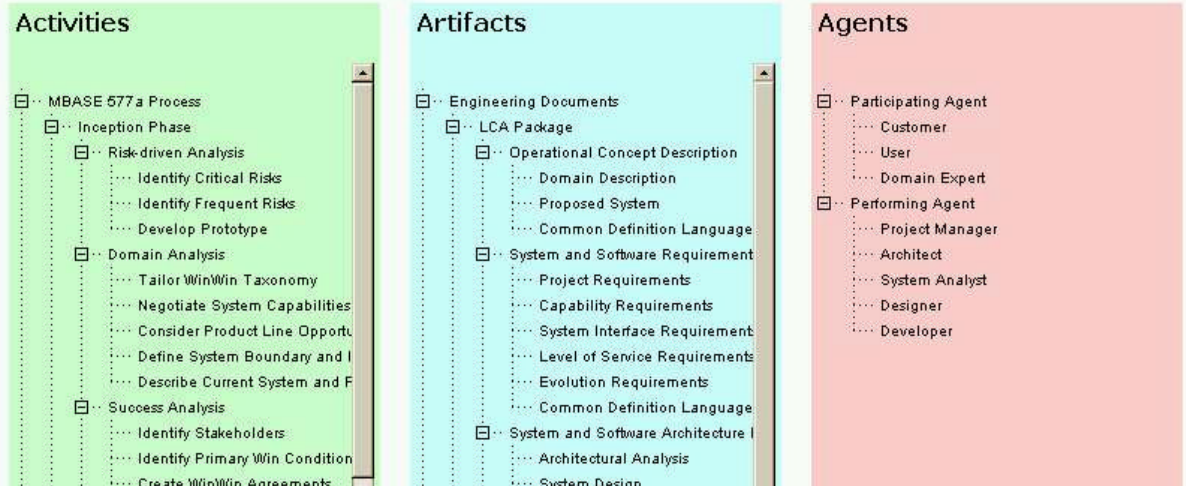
Activities

MBASE 577a Process
Inception Phase
Risk-driven Analysis
Identify Critical Risks
Identify Frequent Risks
Develop Prototype
Domain Analysis
Tailor WinWin Taxonomy
Negotiate System Capabilities
Consider Product Line Opportu
Define System Boundary and I
Describe Current System and F
Success Analysis
Identify Stakeholders
Identify Primary Win Condition
Create WinWin Agreements

Artifacts

Engineering Documents
LCA Package
Operational Concept Description
Domain Description
Proposed System
Common Definition Language
System and Software Requirement
Project Requirements
Capability Requirements
System Interface Requirement
Level of Service Requirements
Evolution Requirements
Common Definition Language
System and Software Architecture I
Architectural Analysis
System Design

Agents

Participating Agent
Customer
User
Domain Expert
Performing Agent
Project Manager
Architect
System Analyst
Designer
Developer